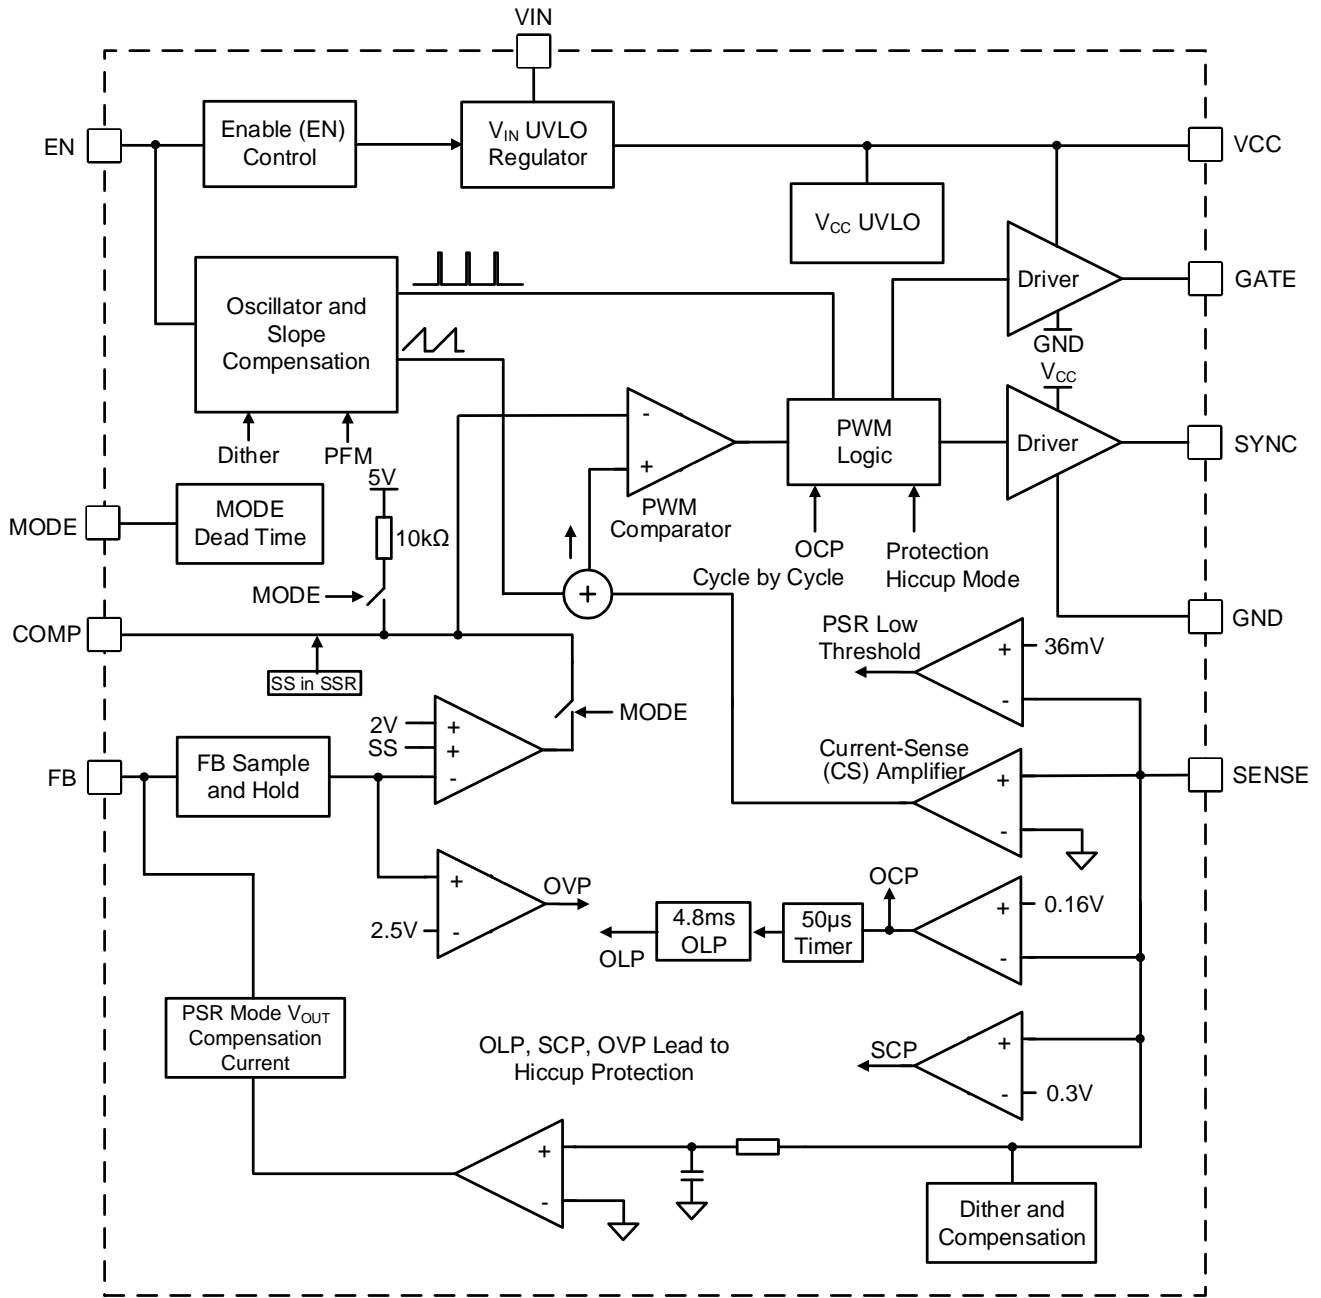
VIN

EN

Enable (EN) Control

$V_{IN}$ UVLO Regulator

VCC

$V_{CC}$ UVLO

Driver

GATE

GND

$V_{CC}$

Oscillator and Slope Compensation

Dither

PFM

-

+

PWM Comparator

PWM Logic

Driver

SYNC

MODE

MODE Dead Time

5V

10kΩ

OCP Cycle by Cycle

Protection Hiccup Mode

GND

MODE

+

COMP

SS in SSR

PSR Low Threshold

+

-

36mV

2V

SS

+

+

-

MODE

FB

FB Sample and Hold

Current-Sense (CS) Amplifier

+

-

SENSE

+

-

2.5V

OVP

OLP

4.8ms OLP

50μs Timer

OCP

+

-

0.16V

PSR Mode $V_{OUT}$ Compensation Current

OLP, SCP, OVP Lead to Hiccup Protection

SCP

+

-

0.3V

+

-

Dither and Compensation